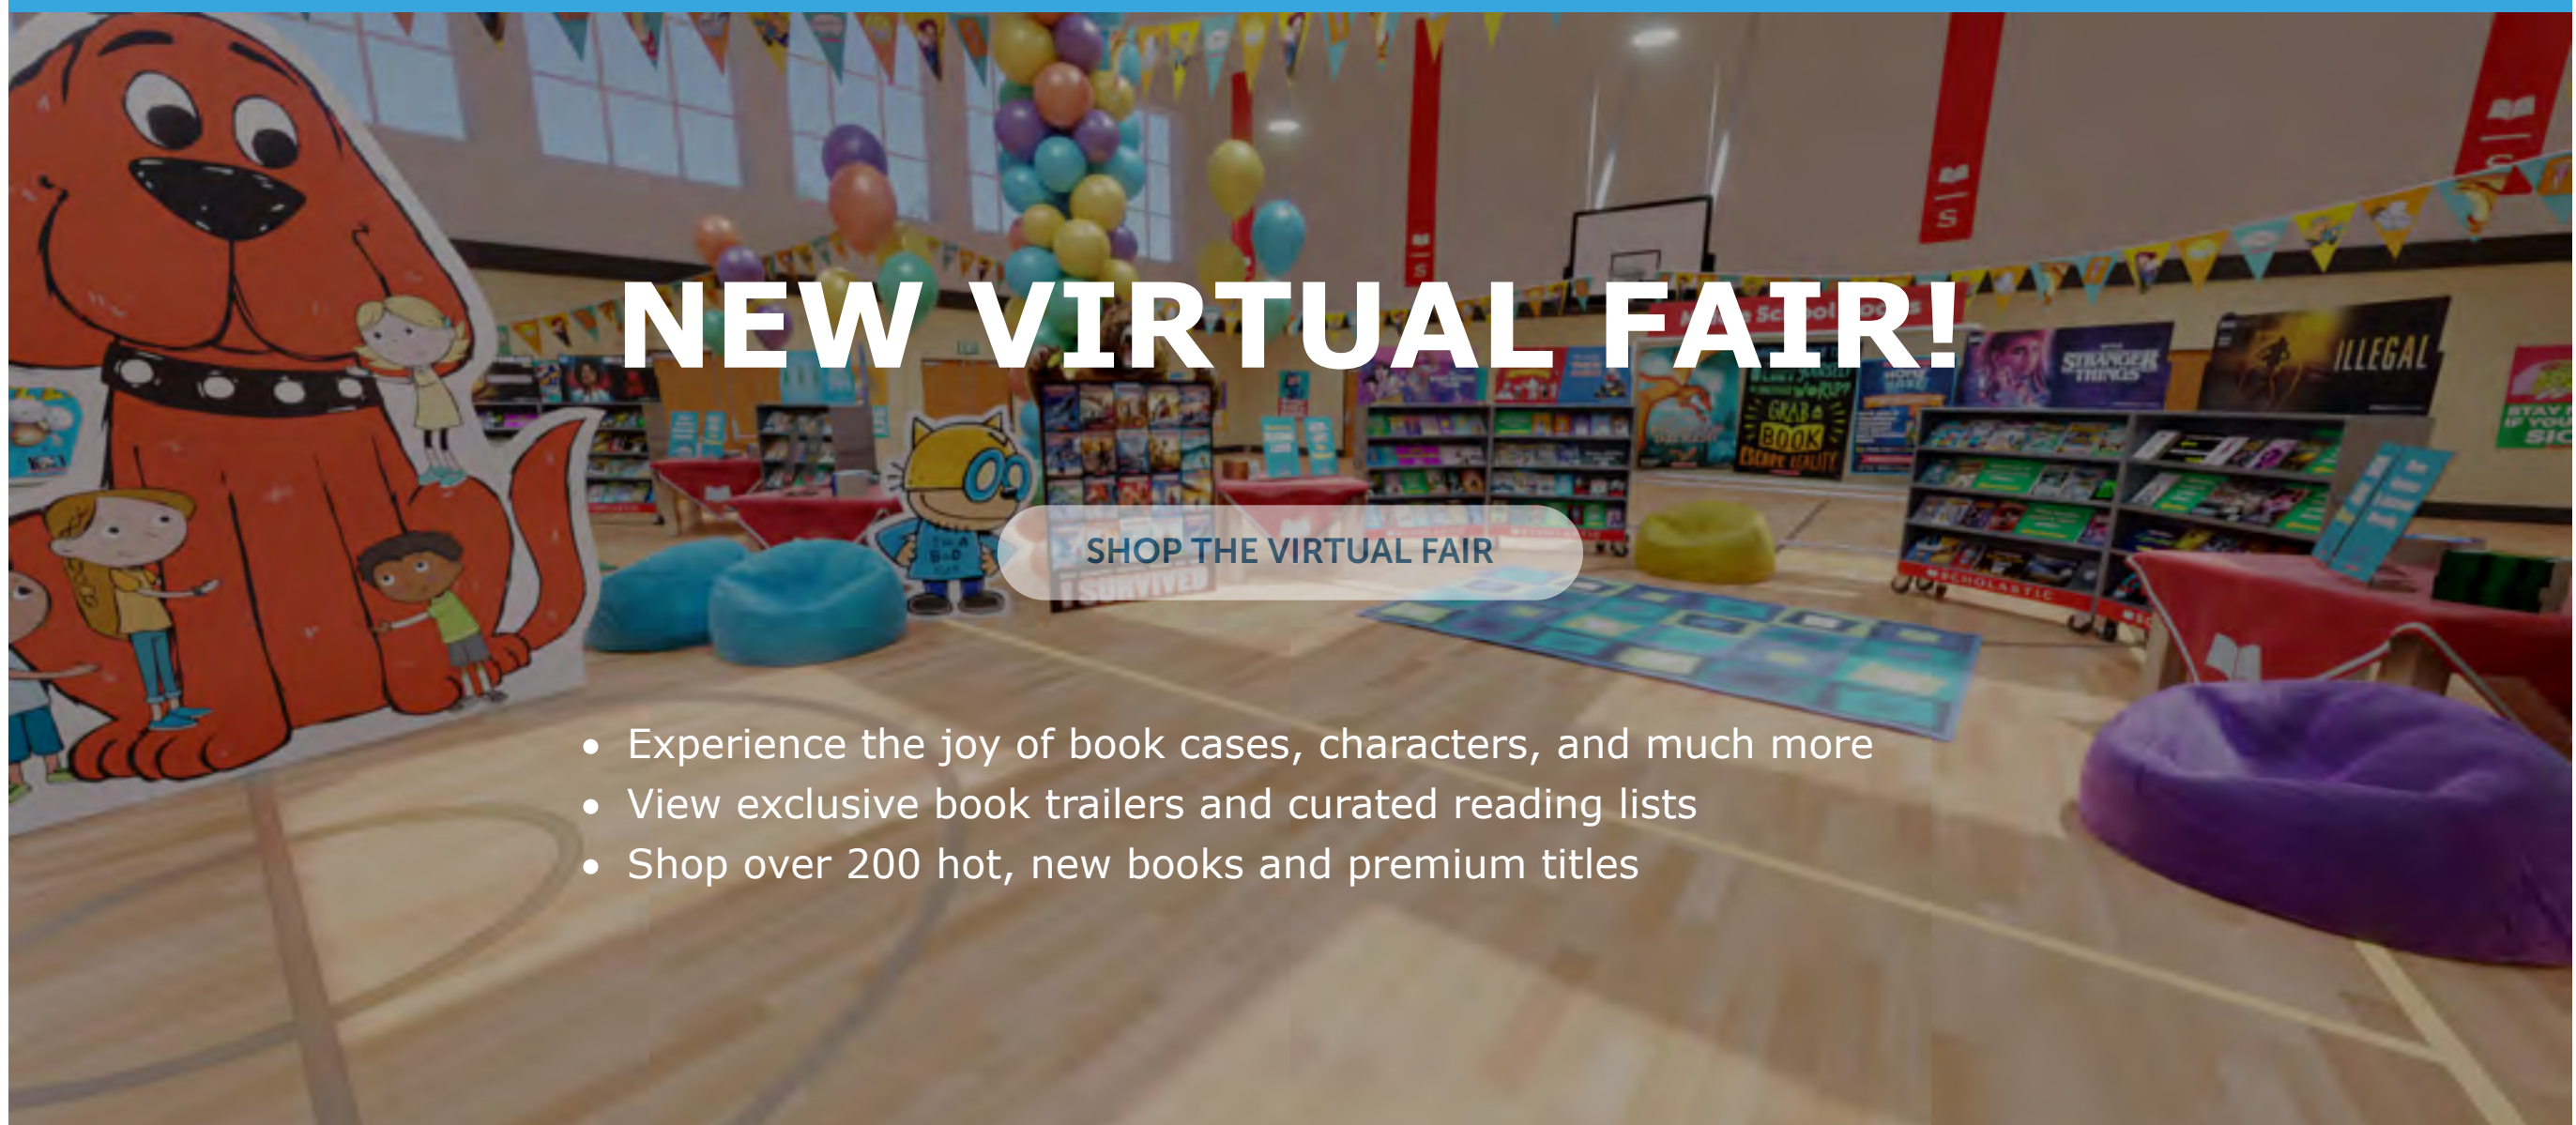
NEW VIRTUAL FAIR!

SHOP THE VIRTUAL FAIR

- Experience the joy of book cases, characters, and much more
- View exclusive book trailers and curated reading lists
- Shop over 200 hot, new books and premium titles